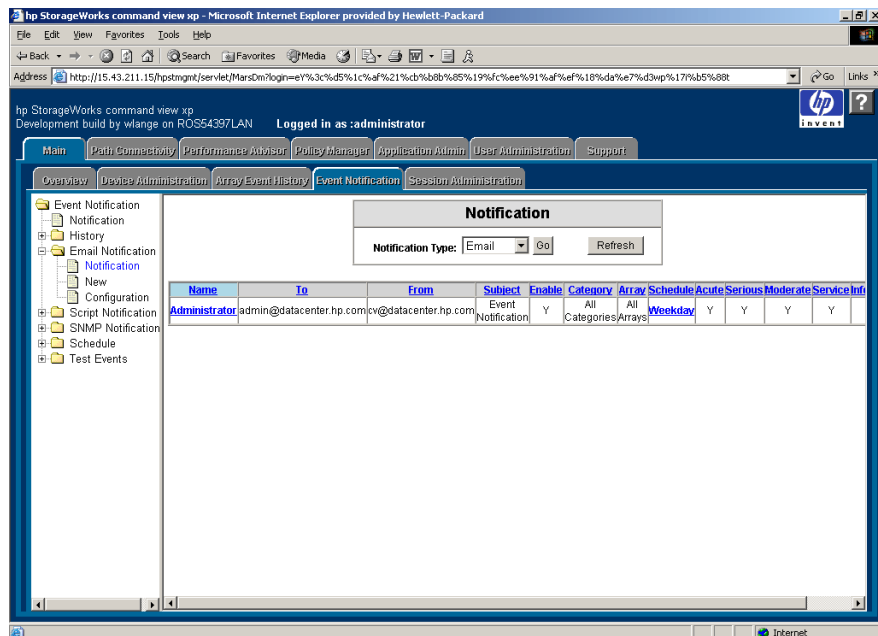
hp StorageWorks command view xp - Microsoft Internet Explorer provided by Hewlett-Packard

File Edit View Favorites Tools Help

Back Search Favorites Media

Address http://15.43.211.15/hpstmgmt/servlet/MarsDm?login=eY%3c%d5%1c%af%21%cb%b8b%85%19%fc%ee%91%af%ef%18%da%e7%d3wp%17i%b5%88t Go Links

hp StorageWorks command view xp
Development build by wlange on ROS54397LAN Logged in as :administrator

invent

Main | Path Connectivity | Performance Advisor | Policy Manager | Application Admin | User Administration | Support

Overview | Device Administration | Array Event History | Event Notification | Session Administration

Event Notification
Notification
History
Email Notification
Notification
New
Configuration
Script Notification
SNMP Notification
Schedule
Test Events

Notification

Notification Type: Email Go Refresh

| Name | To | From | Subject | Enable | Category | Array | Schedule | Acute | Serious | Moderate | Service | Info |
|---|---|---|---|---|---|---|---|---|---|---|---|---|
| Administrator | admin@datacenter.hp.com | cv@datacenter.hp.com | Event Notification | Y | All Categories | All Arrays | Weekday | Y | Y | Y | Y | |

Internet